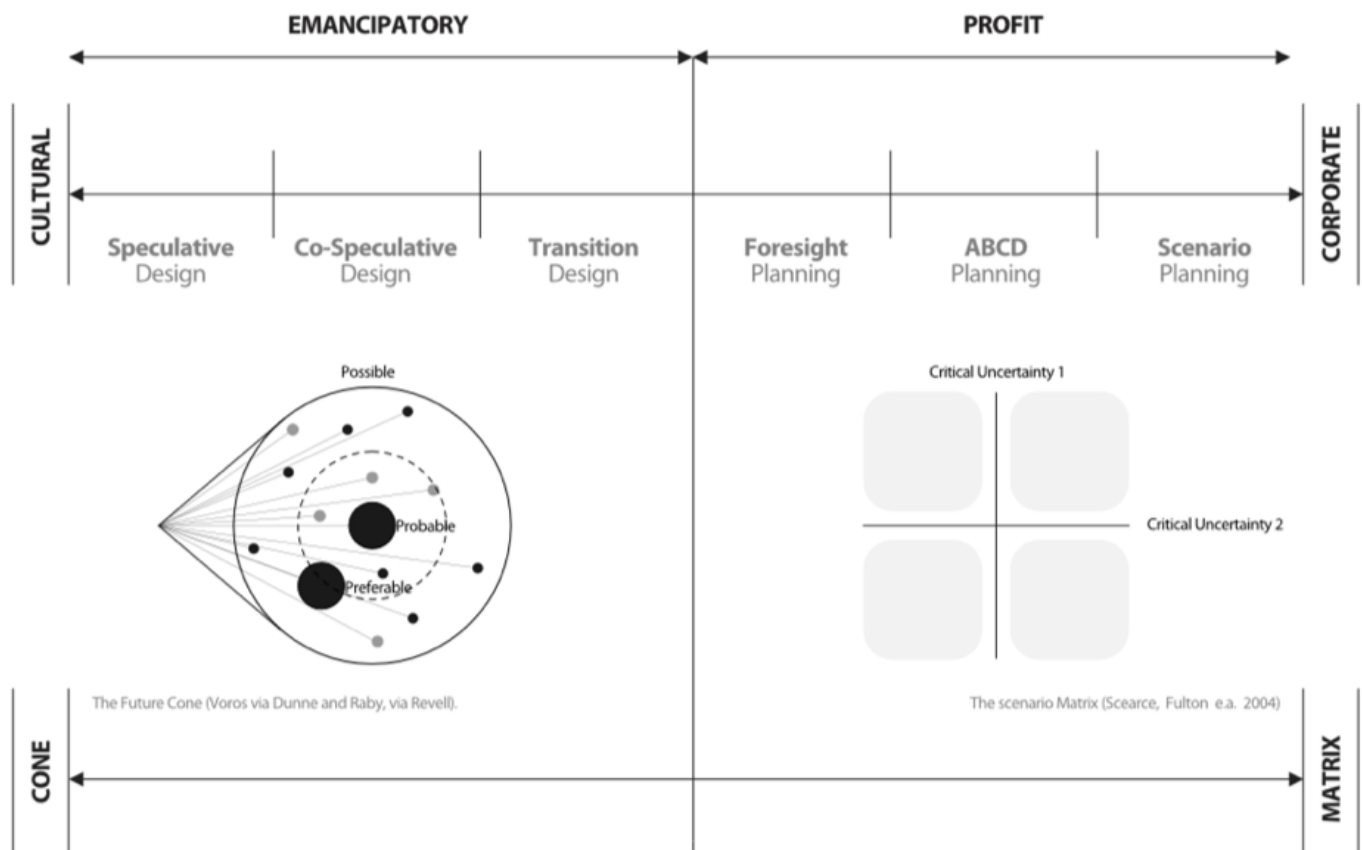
EMANCIPATORY

PROFIT

CULTURAL

CORPORATE

Speculative Design

Co-Speculative Design

Transition Design

Foresight Planning

ABCD Planning

Scenario Planning

Possible

Probable

Preferable

Critical Uncertainty 1

Critical Uncertainty 2

The Future Cone (Voros via Dunne and Raby, via Revell).

The scenario Matrix (Scearce, Fulton e.a. 2004)

CONE

MATRIX